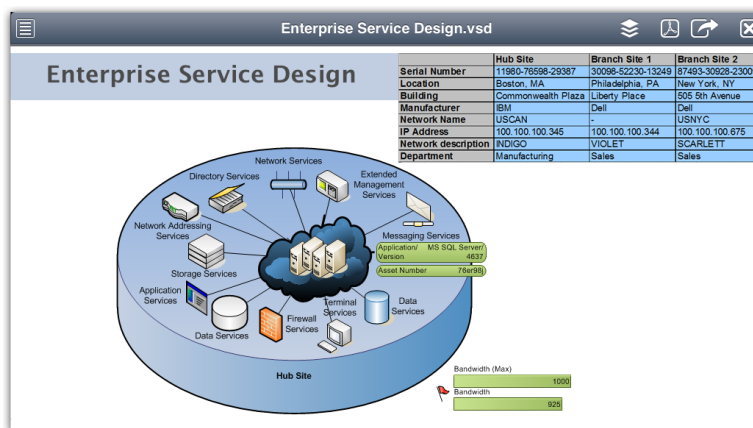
Enterprise Service Design.vsd

Enterprise Service Design

| | Hub Site | Branch Site 1 | Branch Site 2 |
|---|---|---|---|
| Serial Number | 11980-76598-29387 | 30098-52230-13249 | 87493-30928-2300 |
| Location | Boston, MA | Philadelphia, PA | New York, NY |
| Building | Commonwealth Plaza | Liberty Place | 505 5th Avenue |
| Manufacturer | IBM | Dell | Dell |
| Network Name | USCAN | - | USNYC |
| IP Address | 100.100.100.345 | 100.100.100.344 | 100.100.100.675 |
| Network description | INDIGO | VIOLET | SCARLETT |
| Department | Manufacturing | Sales | Sales |

Network Services
Directory Services
Extended Management Services
Network Addressing Services
Messaging Services
Application/Version MS SQL Server/4637
Asset Number 78ef98j
Storage Services
Application Services
Terminal Services
Data Services
Firewall Services
Data Services
Hub Site

Bandwidth (Max)
1000
Bandwidth
925